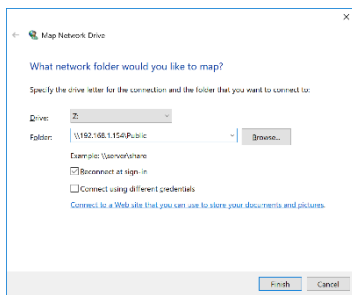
×

Map Network Drive

What network folder would you like to map?

Specify the drive letter for the connection and the folder that you want to connect to:

Drive: Z:

Folder: \\192.168.1.154\Public

Browse...

Example: \\server\share

Reconnect at sign-in

Connect using different credentials

Connect to a Web site that you can use to store your documents and pictures.

Finish

Cancel